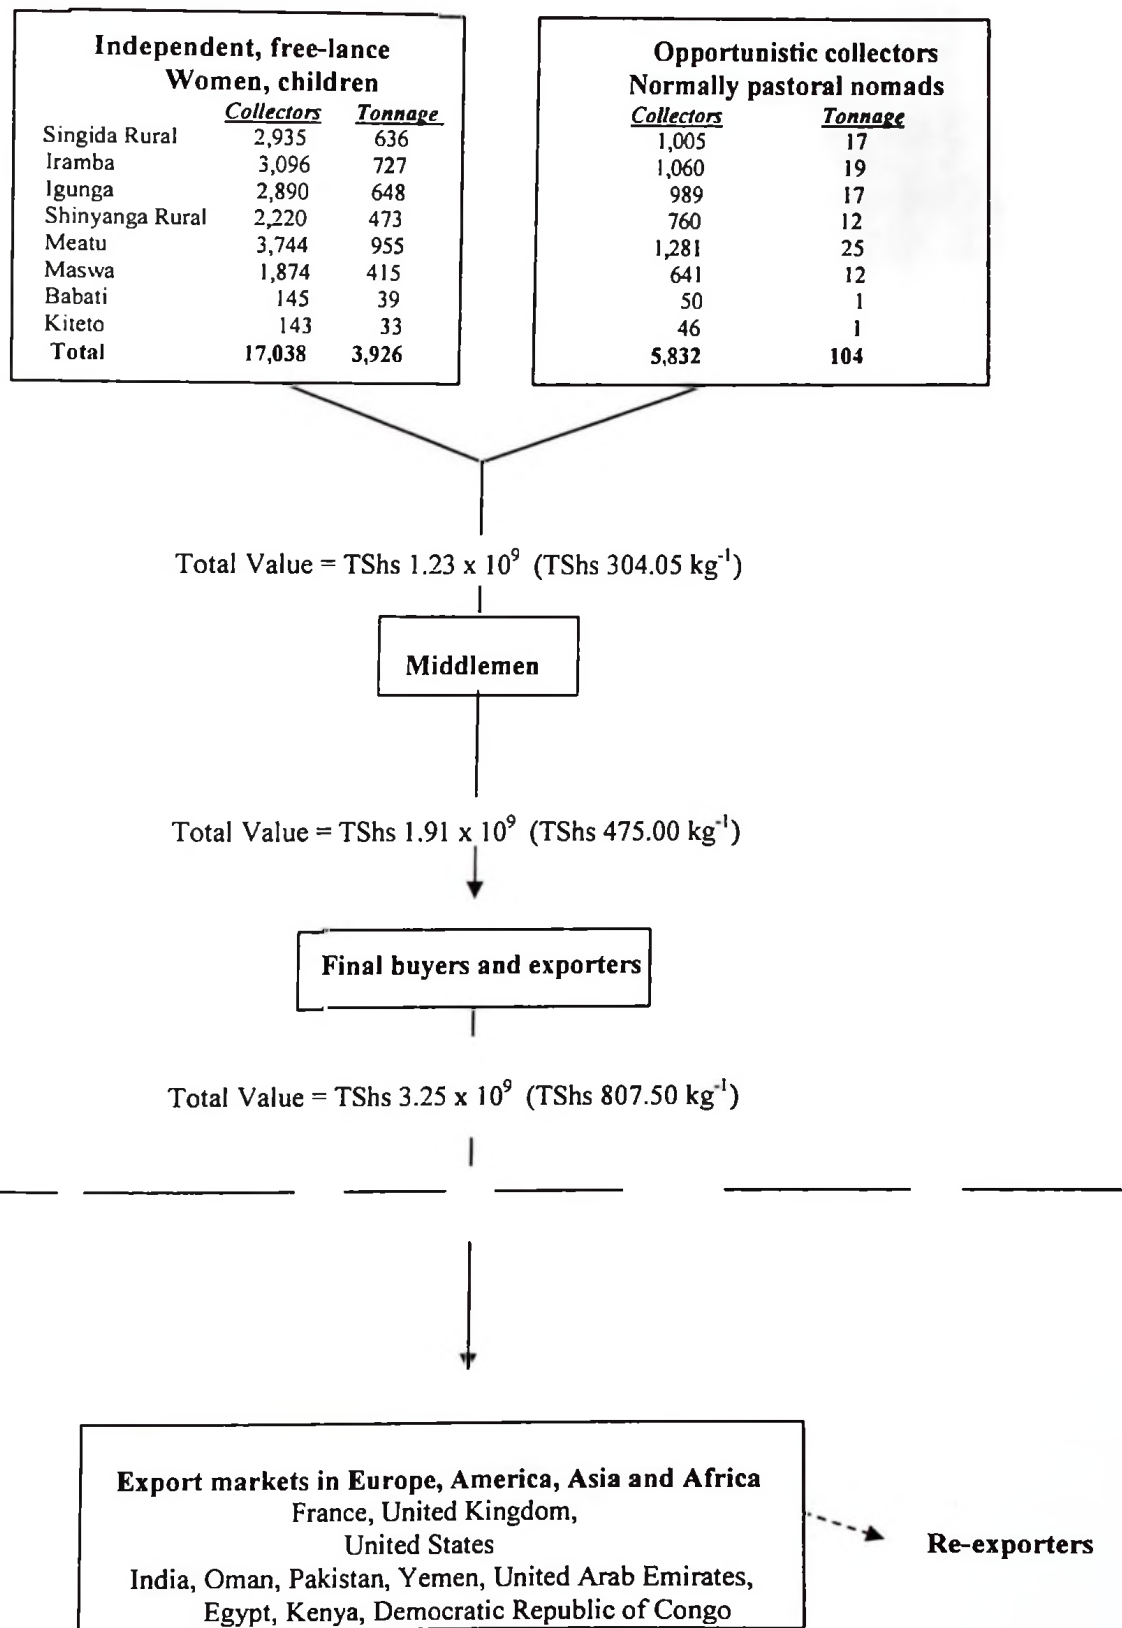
**Independent, free-lance Women, children**

| | Collectors | Tonnage |
|---|---|---|
| Singida Rural | 2,935 | 636 |
| Iramba | 3,096 | 727 |
| Igunga | 2,890 | 648 |
| Shinyanga Rural | 2,220 | 473 |
| Meatu | 3,744 | 955 |
| Maswa | 1,874 | 415 |
| Babati | 145 | 39 |
| Kiteto | 143 | 33 |
| Total | 17,038 | 3,926 |

**Opportunistic collectors Normally pastoral nomads**

| Collectors | Tonnage |
|---|---|
| 1,005 | 17 |
| 1,060 | 19 |
| 989 | 17 |
| 760 | 12 |
| 1,281 | 25 |
| 641 | 12 |
| 50 | 1 |
| 46 | 1 |
| 5,832 | 104 |

Total Value = TShs $1.23 \times 10^9$ (TShs 304.05 $kg^{-1}$)

Middlemen

Total Value = TShs $1.91 \times 10^9$ (TShs 475.00 $kg^{-1}$)

Final buyers and exporters

Total Value = TShs $3.25 \times 10^9$ (TShs 807.50 $kg^{-1}$)

Export markets in Europe, America, Asia and Africa
France, United Kingdom,
United States
India, Oman, Pakistan, Yemen, United Arab Emirates,
Egypt, Kenya, Democratic Republic of Congo

Re-exporters